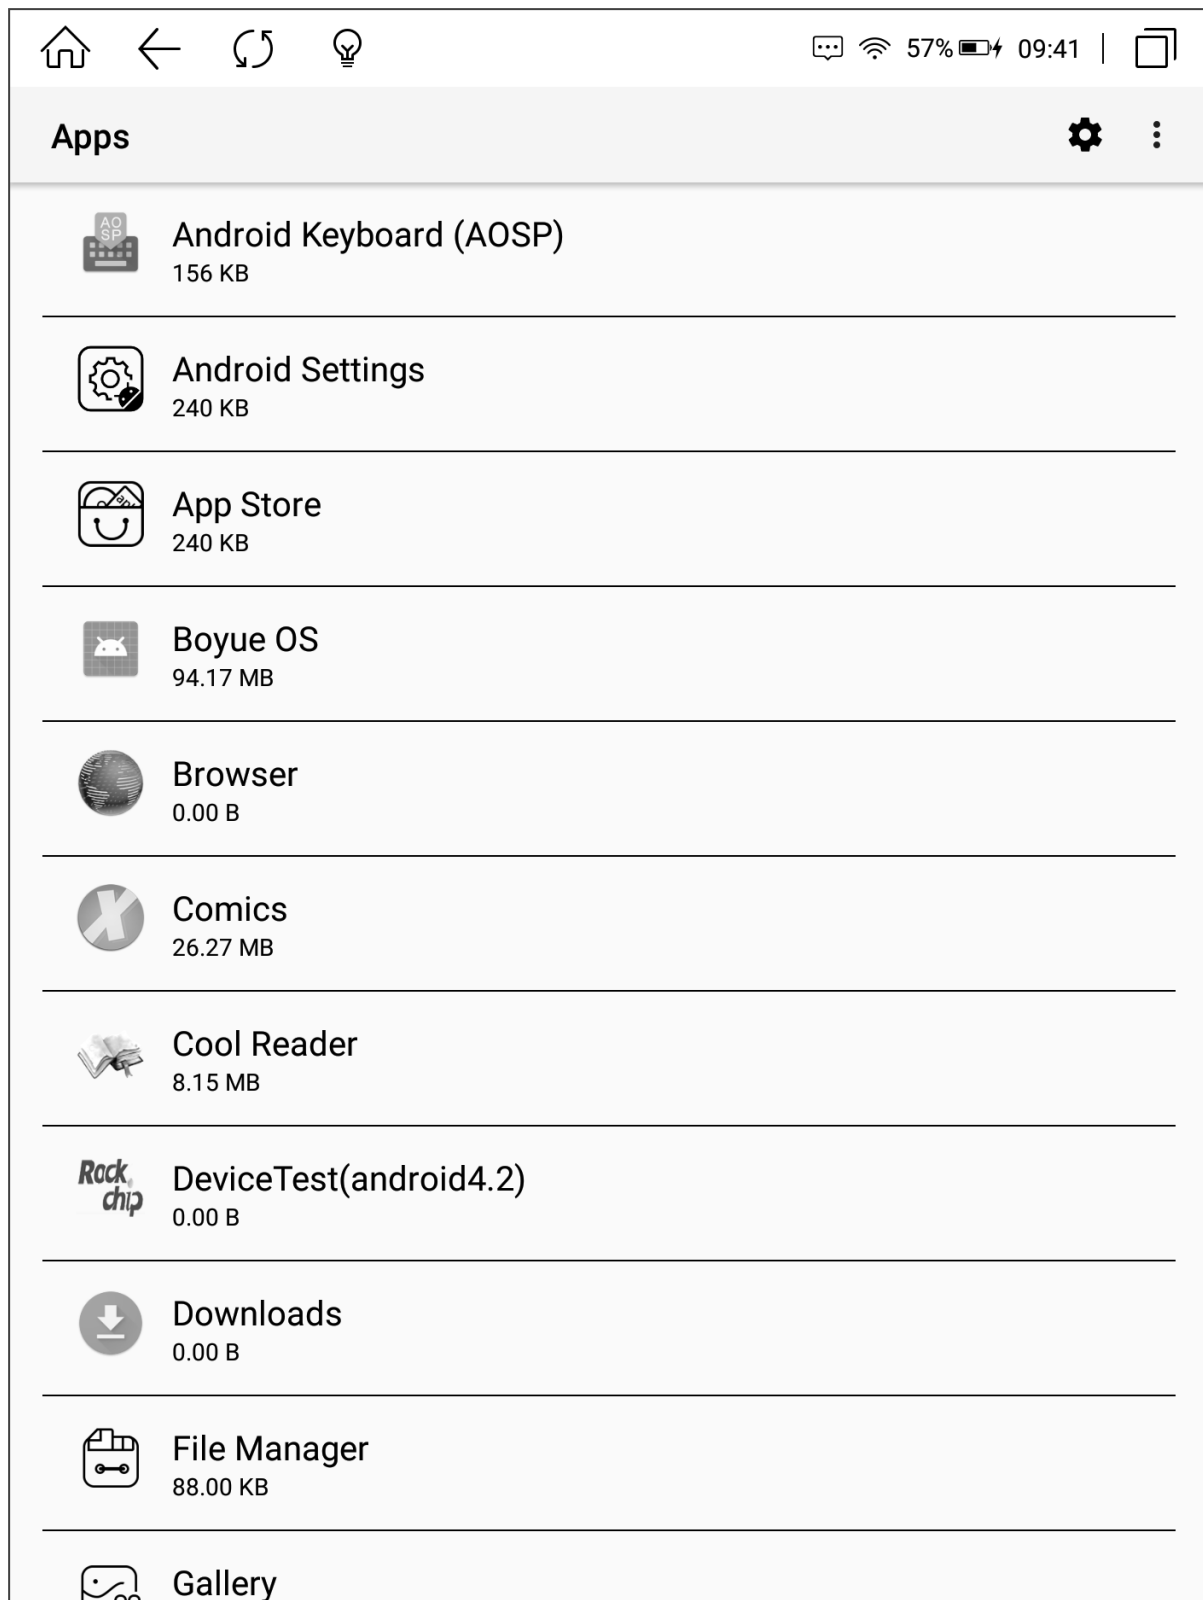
57% 09:41

Apps

AO SP

Android Keyboard (AOSP)
156 KB

Android Settings
240 KB

App Store
240 KB

Boyue OS
94.17 MB

Browser
0.00 B

Comics
26.27 MB

Cool Reader
8.15 MB

Rock chip

DeviceTest(android4.2)
0.00 B

Downloads
0.00 B

File Manager
88.00 KB

Gallery